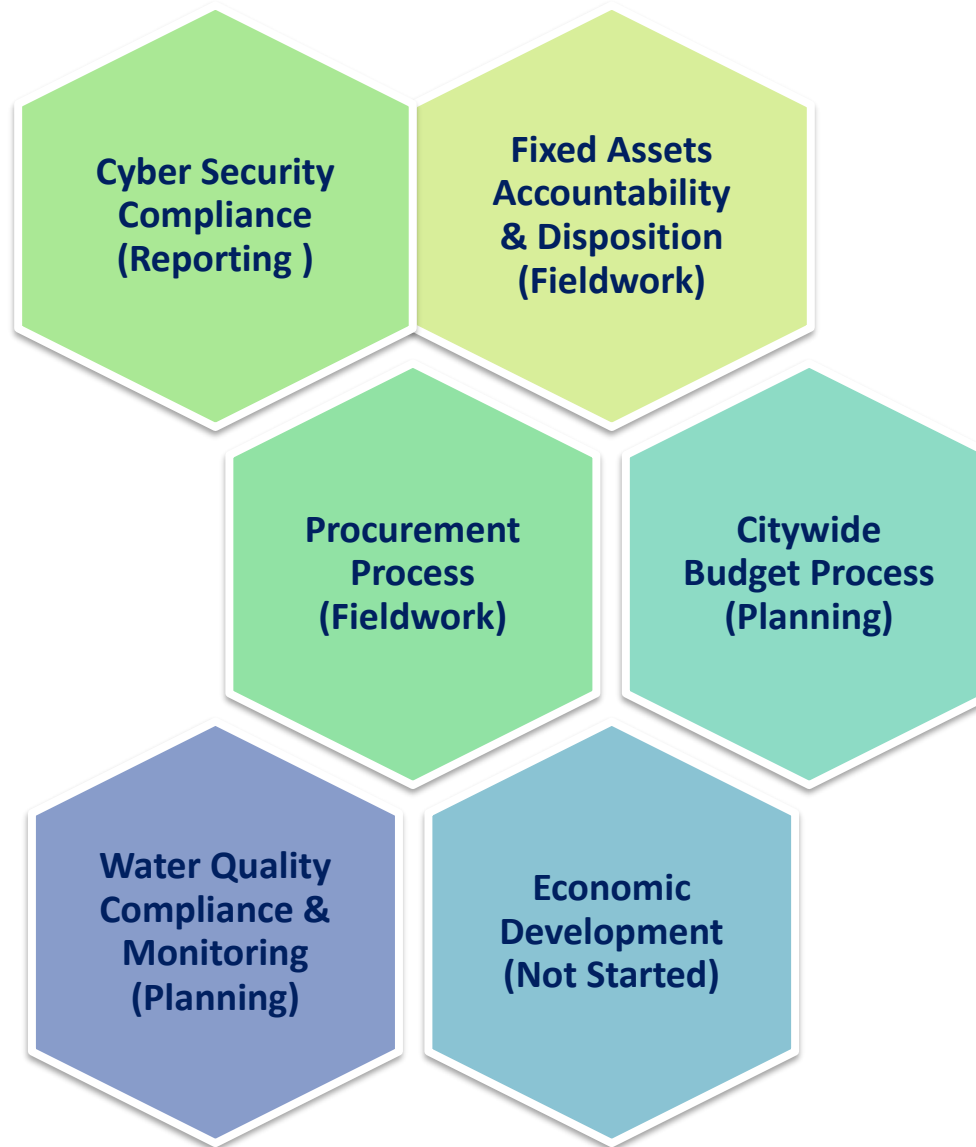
Cyber Security Compliance (Reporting )

Fixed Assets Accountability & Disposition (Fieldwork)

Procurement Process (Fieldwork)

Citywide Budget Process (Planning)

Water Quality Compliance & Monitoring (Planning)

Economic Development (Not Started)